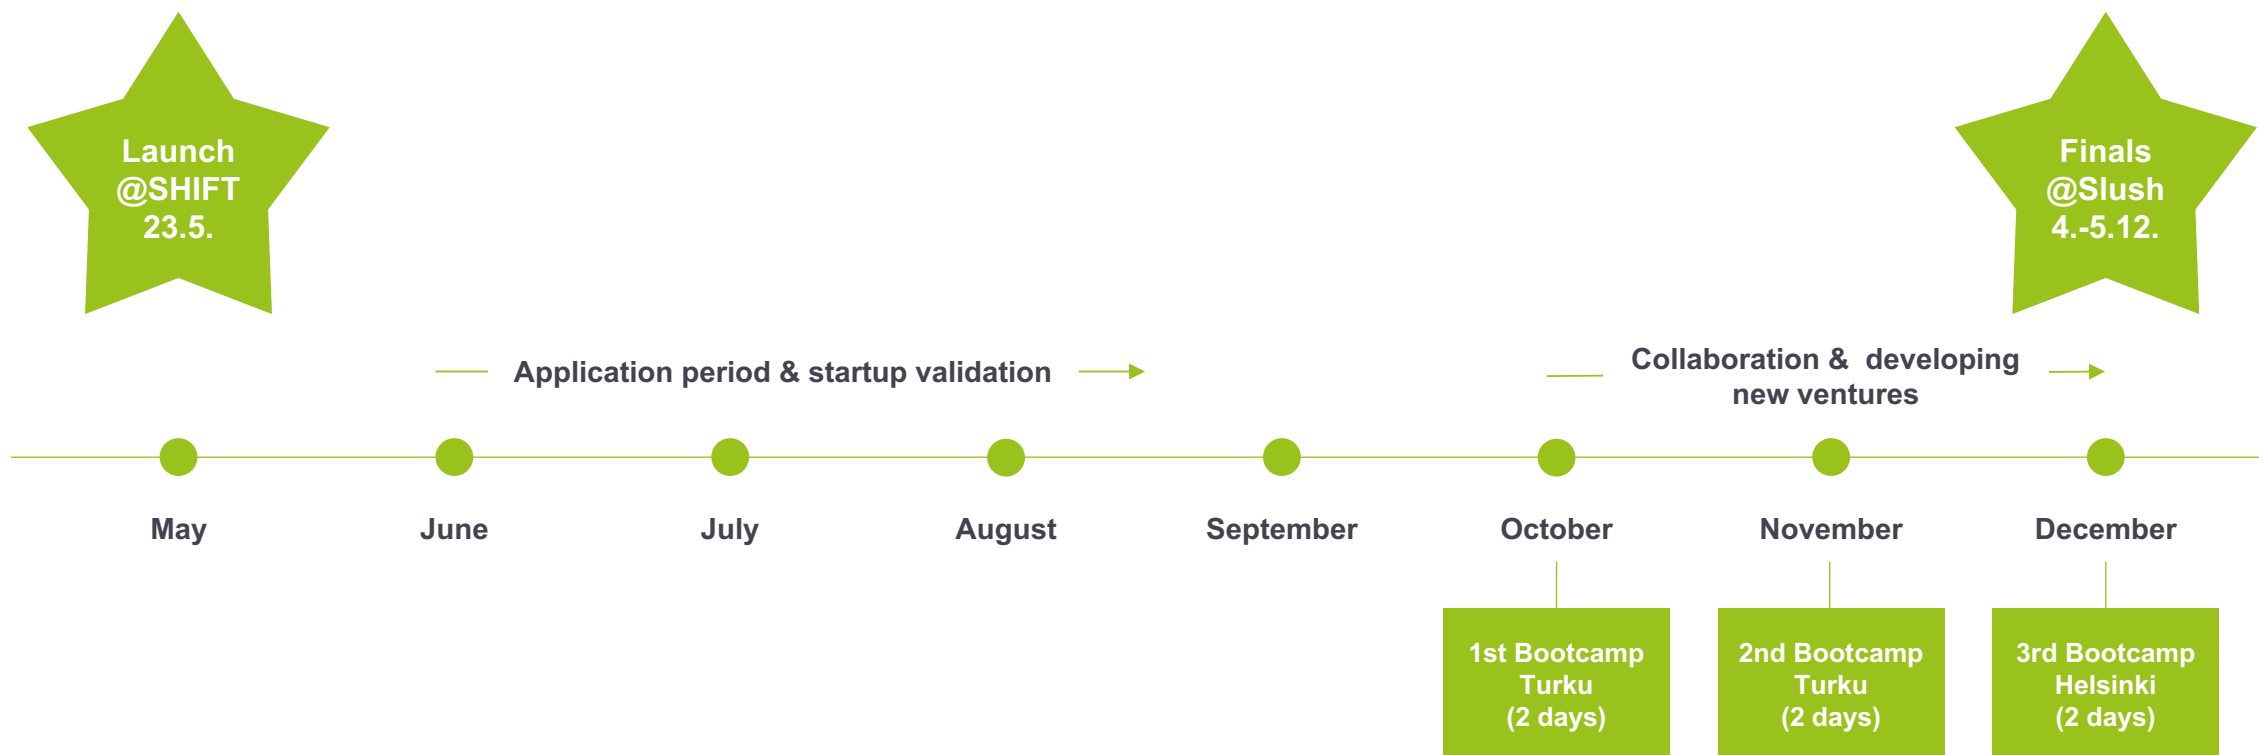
Launch
@SHIFT
23.5.

Finals
@Slush
4.-5.12.

Application period & startup validation

Collaboration & developing new ventures

May

June

July

August

September

October

November

December

1st Bootcamp
Turku
(2 days)

2nd Bootcamp
Turku
(2 days)

3rd Bootcamp
Helsinki
(2 days)